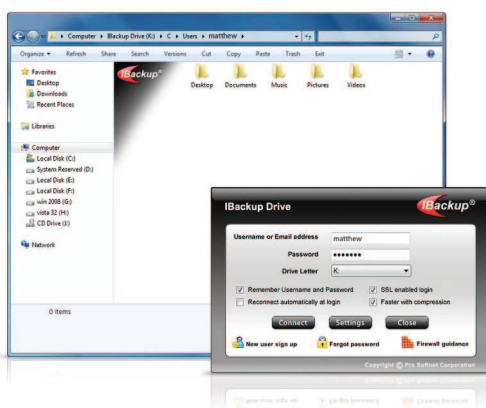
Computer ▸ IBackup Drive (K:) ▸ C ▸ Users ▸ matthew ▸

Organize ▾ Refresh Share Search Versions Cut Copy Paste Trash Exit

Favorites
Desktop
Downloads
Recent Places

Libraries

Computer
Local Disk (C:)
System Reserved (D:)
Local Disk (E:)
Local Disk (F:)
win 2008 (G:)
vista 32 (H:)
CD Drive (I:)

Network

0 items

IBackup®

Desktop Documents Music Pictures Videos

IBackup Drive

IBackup®

Username or Email address matthew
Password •••••••
Drive Letter K:

Remember Username and Password
SSL enabled login
Reconnect automatically at login
Faster with compression

Connect Settings Close

New user sign up
Forgot password
Firewall guidance

Copyright © Pro Softnet Corporation